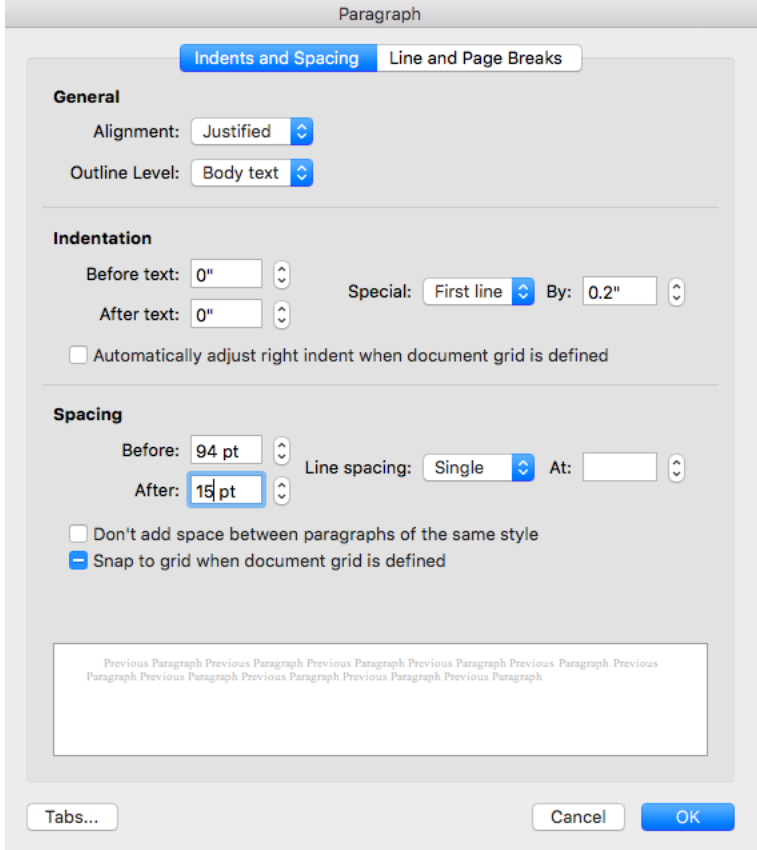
Paragraph

Indents and Spacing
Line and Page Breaks

General

Alignment: Justified

Outline Level: Body text

Indentation

Before text: 0"

After text: 0"

Special: First line By: 0.2"

Automatically adjust right indent when document grid is defined

Spacing

Before: 94 pt

After: 15 pt

Line spacing: Single At:

Don't add space between paragraphs of the same style

Snap to grid when document grid is defined

Previous Paragraph Previous Paragraph Previous Paragraph Previous Paragraph Previous Paragraph Previous Paragraph Previous Paragraph Previous Paragraph Previous Paragraph Previous Paragraph

Tabs...

Cancel

OK